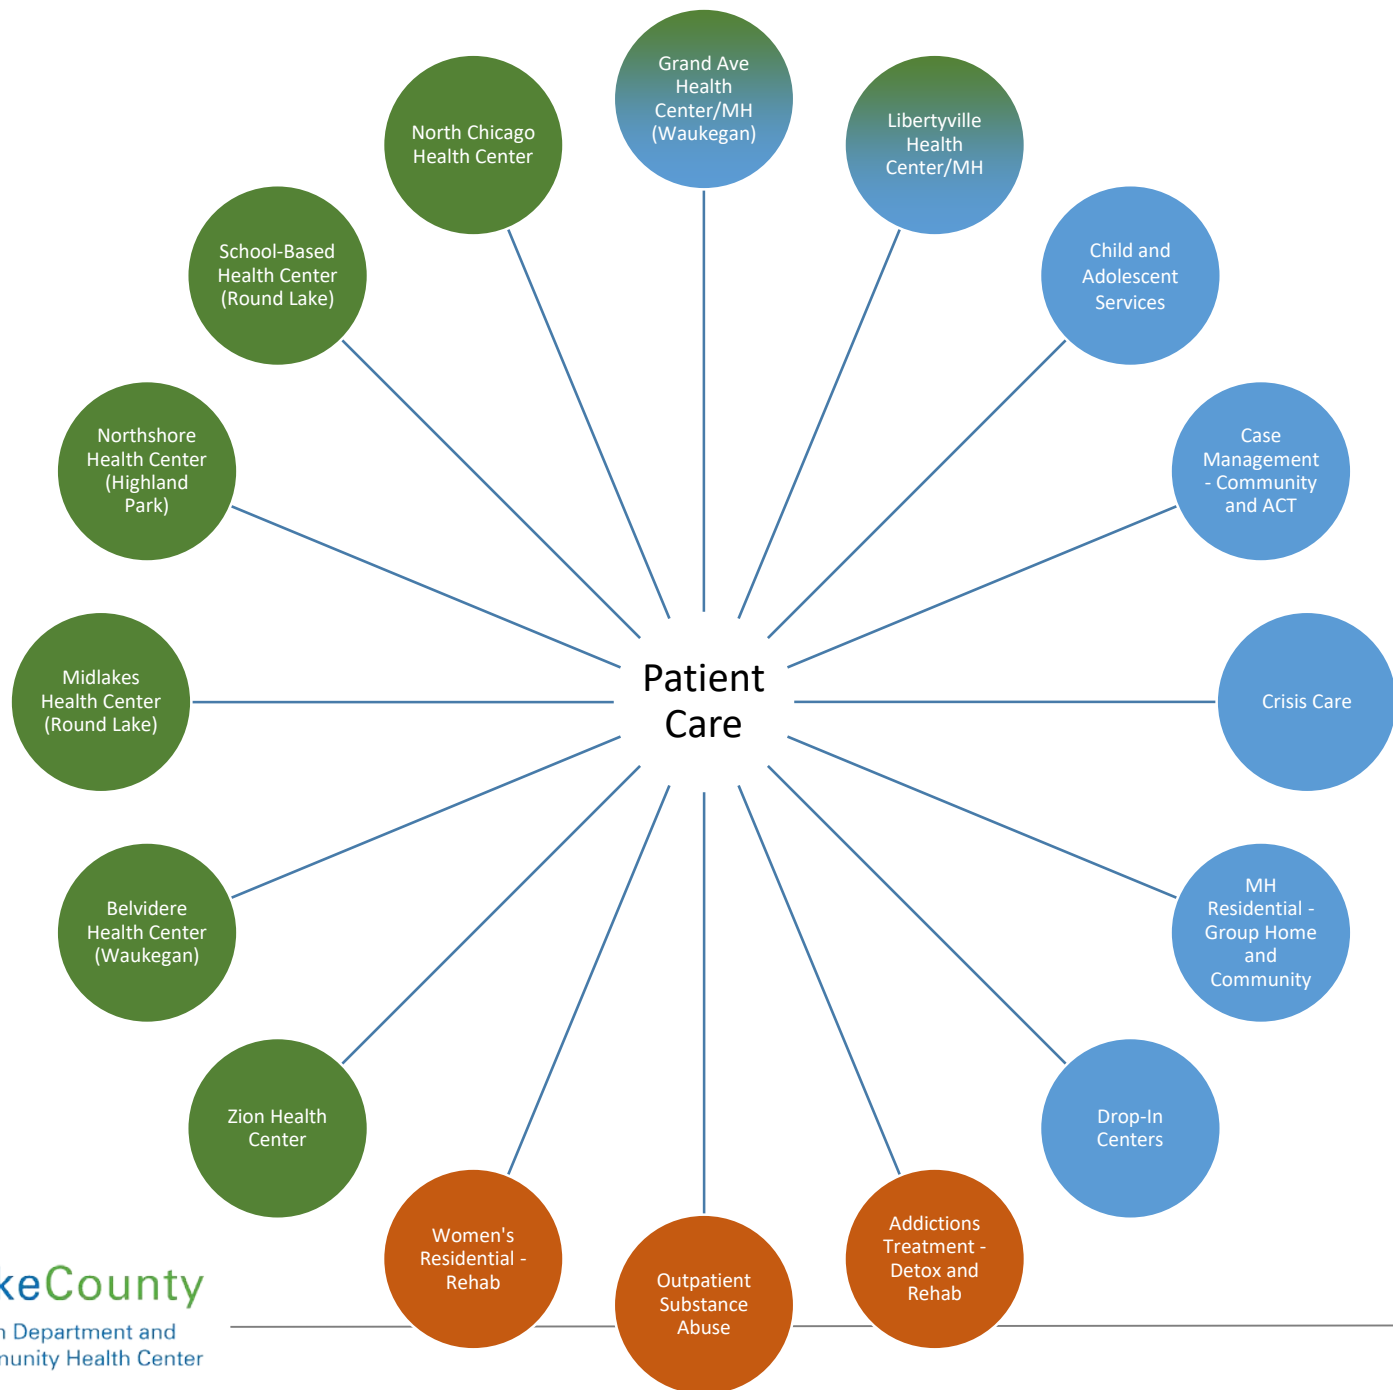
Grand Ave Health Center/MH (Waukegan)

Libertyville Health Center/MH

Child and Adolescent Services

Case Management - Community and ACT

Crisis Care

MH Residential - Group Home and Community

Drop-In Centers

Addictions Treatment - Detox and Rehab

Outpatient Substance Abuse

Women's Residential - Rehab

Zion Health Center

Belvidere Health Center (Waukegan)

Midlakes Health Center (Round Lake)

Northshore Health Center (Highland Park)

School-Based Health Center (Round Lake)

North Chicago Health Center

Patient Care

keCounty
n Department and
nunity Health Center